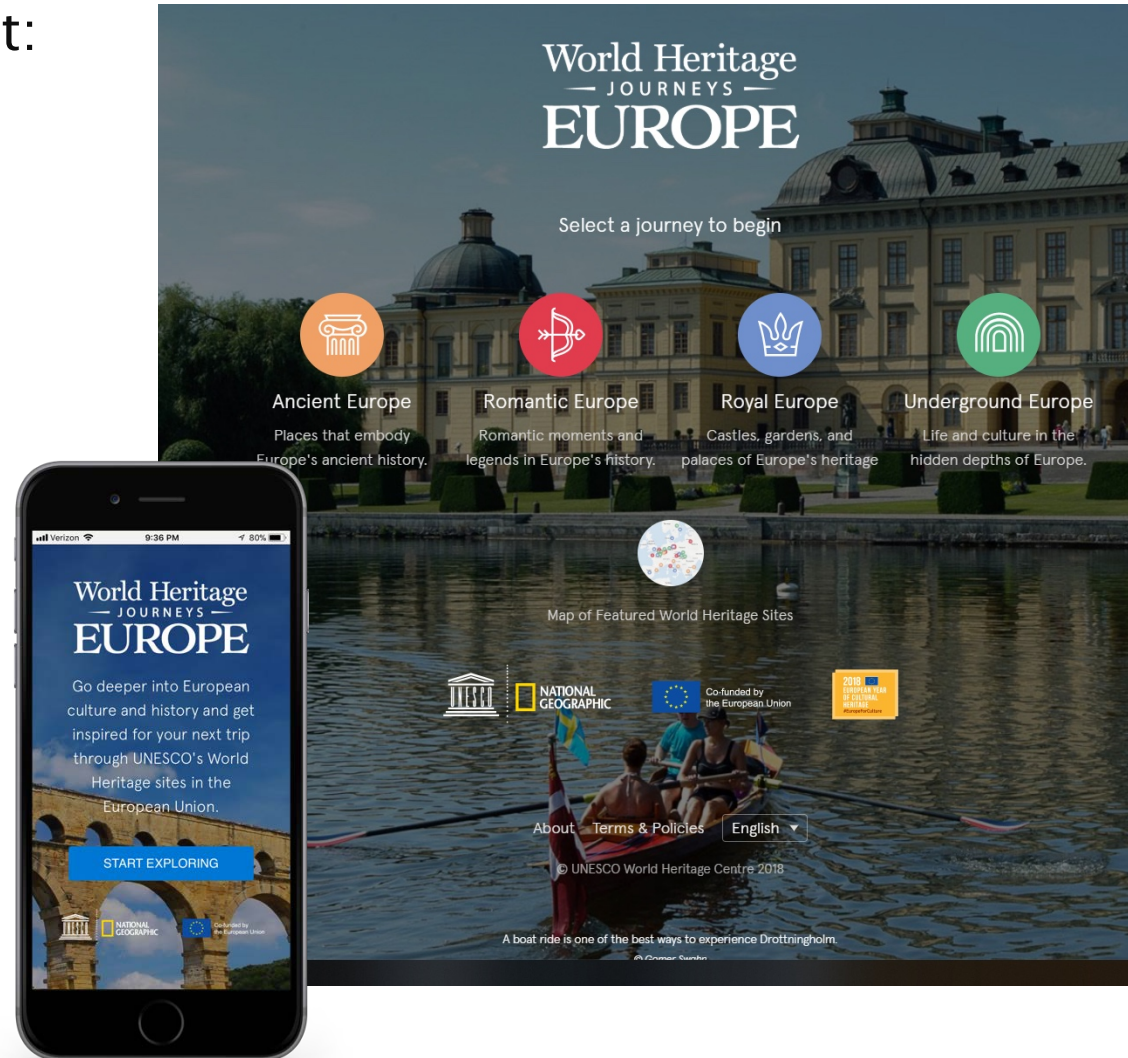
t:

World Heritage
— JOURNEYS —
EUROPE

Select a journey to begin

Ancient Europe
Places that embody Europe's ancient history.

Romantic Europe
Romantic moments and legends in Europe's history.

Royal Europe
Castles, gardens, and palaces of Europe's heritage

Underground Europe
Life and culture in the hidden depths of Europe.

Map of Featured World Heritage Sites

UNESCO
NATIONAL GEOGRAPHIC
Co-funded by the European Union
2018 EUROPEAN YEAR OF CULTURAL HERITAGE #EuropeForCulture

About Terms & Policies English ▾

© UNESCO World Heritage Centre 2018

A boat ride is one of the best ways to experience Drottningholm.
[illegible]

Verizon 9:36 PM 80%

World Heritage
— JOURNEYS —
EUROPE

Go deeper into European culture and history and get inspired for your next trip through UNESCO's World Heritage sites in the European Union.

START EXPLORING

NATIONAL GEOGRAPHIC
Co-funded by the European Union